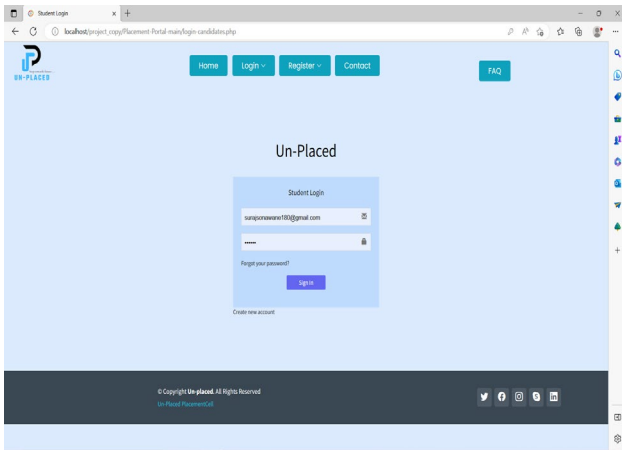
Student Login
localhost/project_copy/Placement-Portal-main/login-candidates.php

UN-PLACED

Home
Login
Register
Contact
FAQ

Un-Placed

Student Login
surajsonawane180@gmail.com
••••••
Forgot your password?
Sign in
Create new account

© Copyright Un-placed. All Rights Reserved
Un-Placed PlacementCell